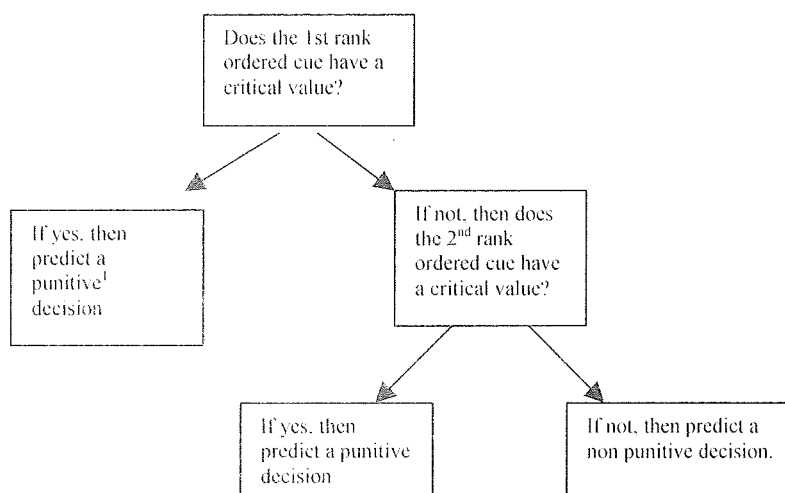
Does the 1st rank ordered cue have a critical value?

If yes, then predict a punitive$^1$ decision

If not, then does the 2$^{nd}$ rank ordered cue have a critical value?

If yes, then predict a punitive decision

If not, then predict a non punitive decision.